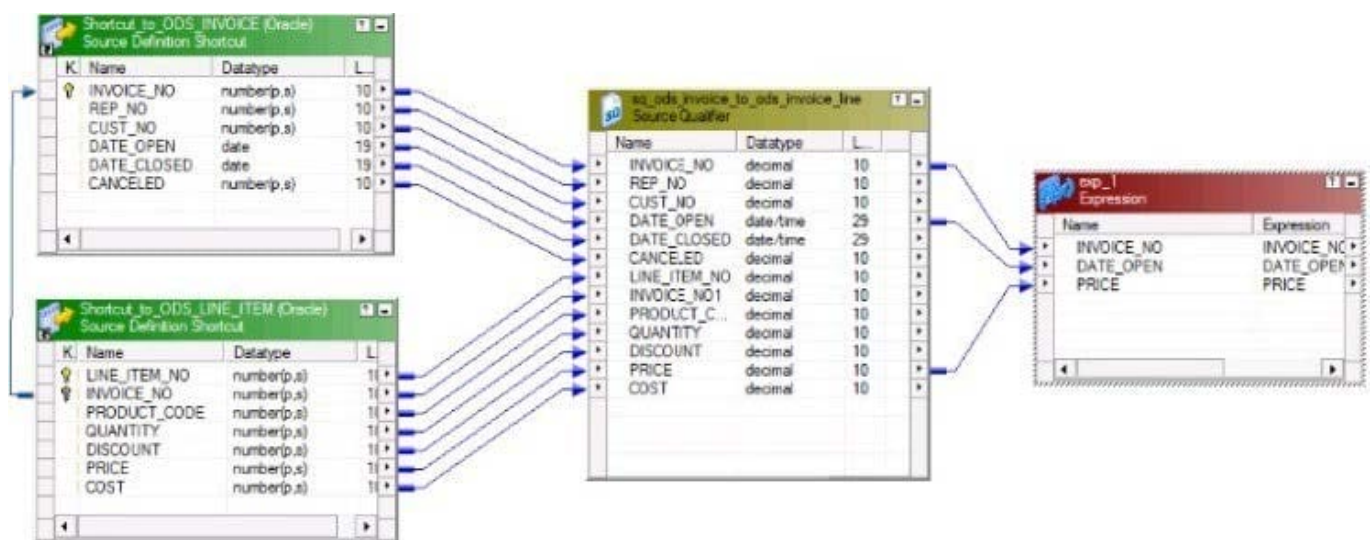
Shortcut_to_ODS_INVOICE (Oracle)
Source Definition Shortcut

| K | Name | Datatype | L... |
|---|---|---|---|
| | INVOICE_NO | number(p,s) | 10 |
| | REP_NO | number(p,s) | 10 |
| | CUST_NO | number(p,s) | 10 |
| | DATE_OPEN | date | 19 |
| | DATE_CLOSED | date | 19 |
| | CANCELED | number(p,s) | 10 |

Shortcut_to_ODS_LINE_ITEM (Oracle)
Source Definition Shortcut

| K | Name | Datatype | L |
|---|---|---|---|
| | LINE_ITEM_NO | number(p,s) | 1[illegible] |
| | INVOICE_NO | number(p,s) | 1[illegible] |
| | PRODUCT_CODE | number(p,s) | 1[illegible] |
| | QUANTITY | number(p,s) | 1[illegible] |
| | DISCOUNT | number(p,s) | 1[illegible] |
| | PRICE | number(p,s) | 1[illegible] |
| | COST | number(p,s) | 1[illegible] |

sq_ods_invoice_to_ods_invoice_line
Source Qualifier

| Name | Datatype | L... |
|---|---|---|
| INVOICE_NO | decimal | 10 |
| REP_NO | decimal | 10 |
| CUST_NO | decimal | 10 |
| DATE_OPEN | date/time | 29 |
| DATE_CLOSED | date/time | 29 |
| CANCELED | decimal | 10 |
| LINE_ITEM_NO | decimal | 10 |
| INVOICE_NO1 | decimal | 10 |
| PRODUCT_C... | decimal | 10 |
| QUANTITY | decimal | 10 |
| DISCOUNT | decimal | 10 |
| PRICE | decimal | 10 |
| COST | decimal | 10 |

exp_1
Expression

| Name | Expression |
|---|---|
| INVOICE_NO | INVOICE_NC |
| DATE_OPEN | DATE_OPEN |
| PRICE | PRICE |